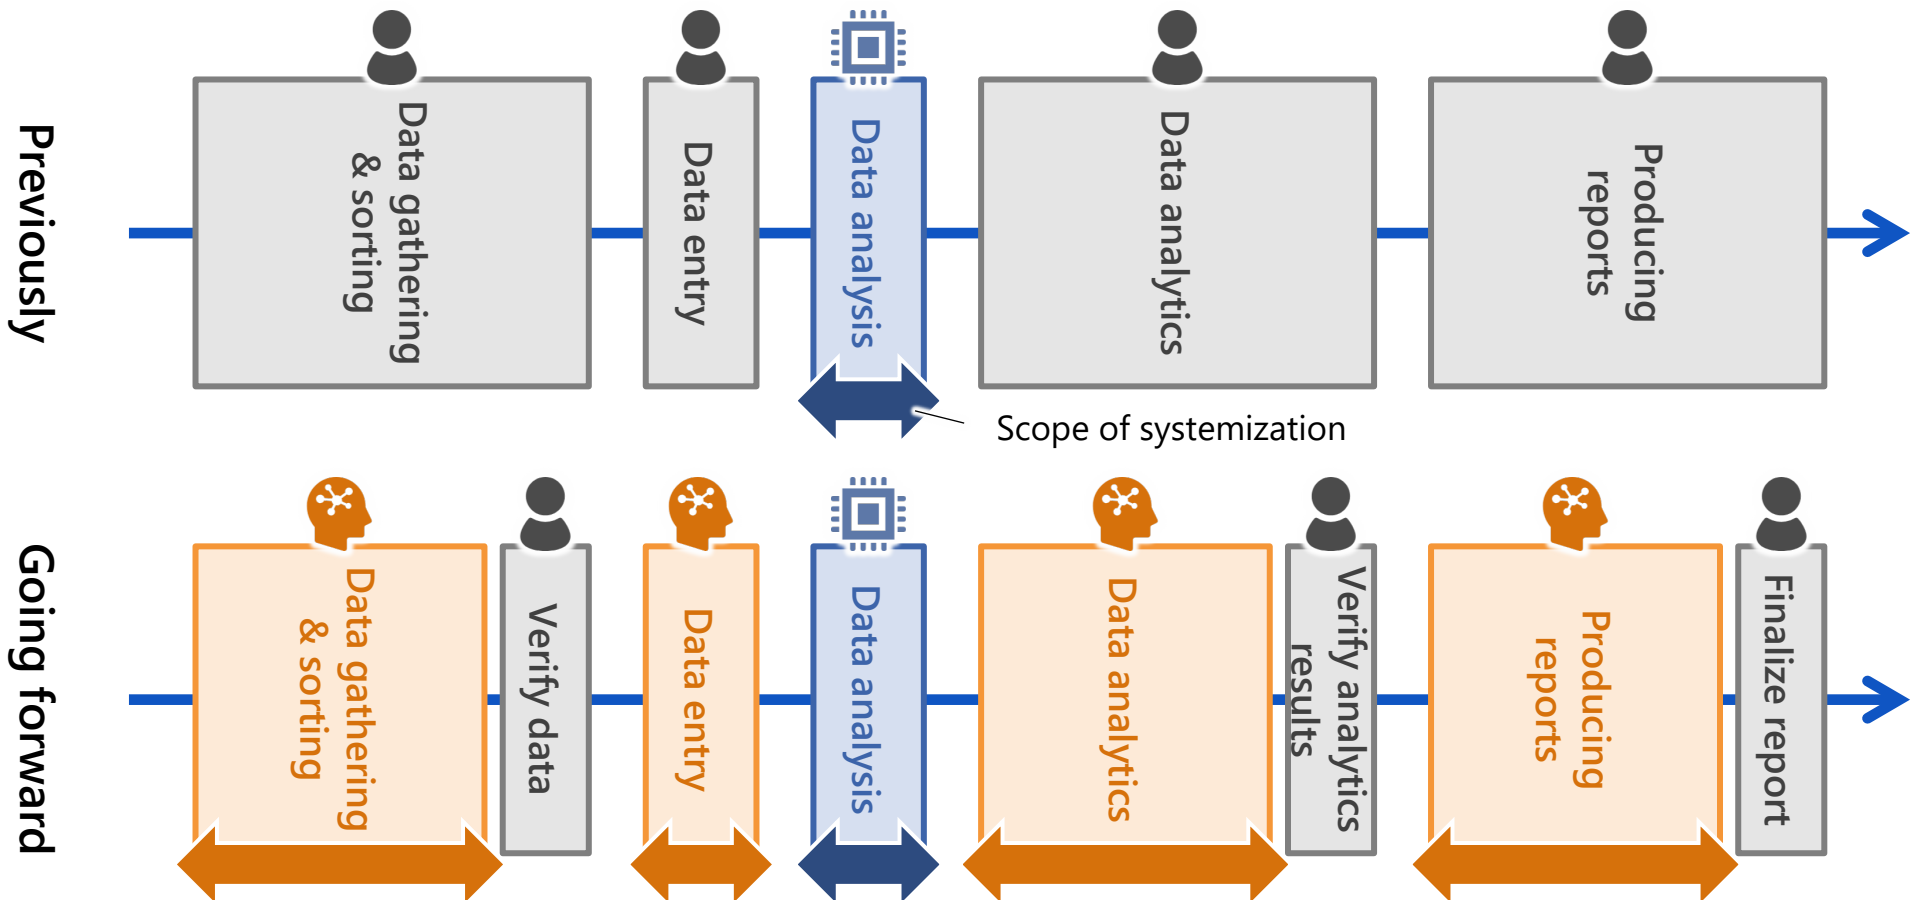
Previously

Data gathering & sorting

Data entry

Data analysis

Data analytics

Producing reports

Scope of systemization

Going forward

Data gathering & sorting

Verify data

Data entry

Data analysis

Data analytics

Verify analytics results

Producing reports

Finalize report